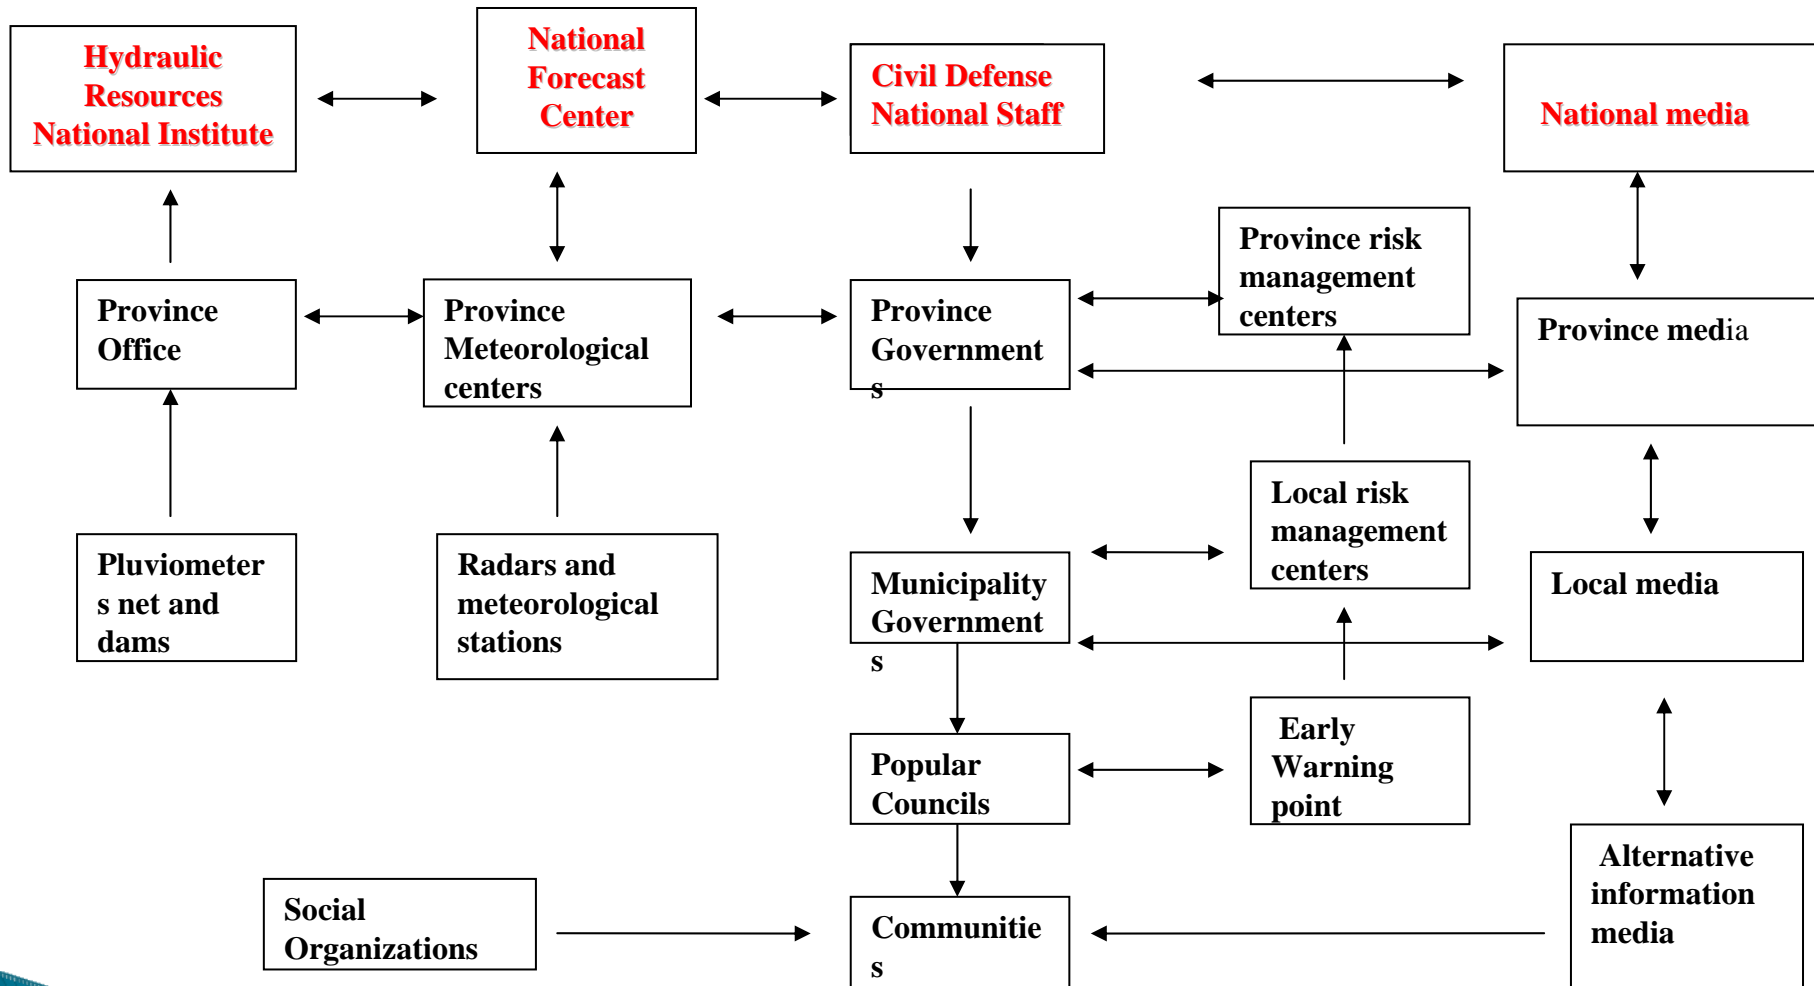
Hydraulic Resources National Institute

National Forecast Center

Civil Defense National Staff

National media

Province risk management centers

Province Office

Province Meteorological centers

Province Government s

Province media

Local risk management centers

Pluviometer s net and dams

Radars and meteorological stations

Municipality Government s

Local media

Popular Councils

Early Warning point

Alternative information media

Social Organizations

Communitie s